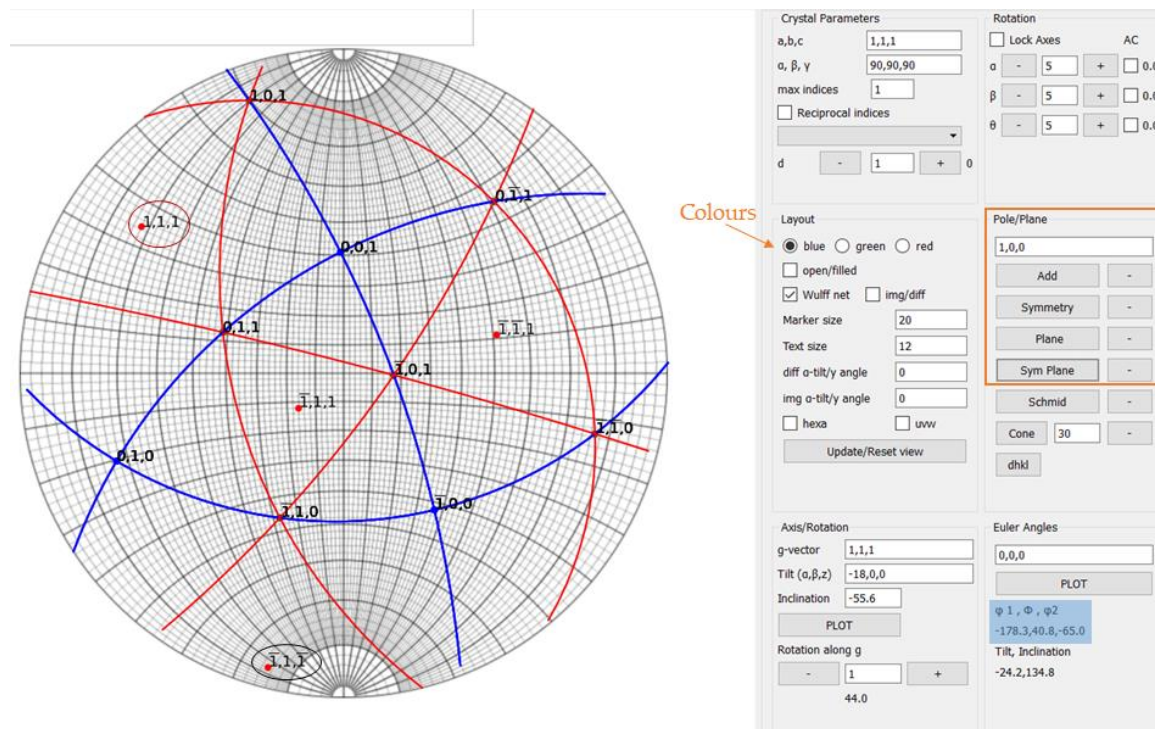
1,0,1
0,$\bar{1}$,1
1,1,1
0,0,1
0,1,1
$\bar{1}$,$\bar{1}$,1
$\bar{1}$,0,1
$\bar{1}$,1,1
1,$\bar{1}$,0
0,1,0
$\bar{1}$,1,0
1,0,0
$\bar{1}$,1,$\bar{1}$

Colours

Crystal Parameters
a,b,c 1,1,1
α, β, γ 90,90,90
max indices 1
Reciprocal indices
d - 1 + 0

Rotation
Lock Axes AC
α - 5 + 0.
β - 5 + 0.
θ - 5 + 0.

Layout
blue green red
open/filled
Wulff net img/diff
Marker size 20
Text size 12
diff α-tilt/y angle 0
img α-tilt/y angle 0
hexa uvw
Update/Reset view

Pole/Plane
1,0,0
Add -
Symmetry -
Plane -
Sym Plane -
Schmid -
Cone 30 -
dhkl

Axis/Rotation
g-vector 1,1,1
Tilt (α,β,z) -18,0,0
Inclination -55.6
PLOT
Rotation along g
- 1 +
44.0

Euler Angles
0,0,0
PLOT
φ 1 , Φ , φ2
-178.3,40.8,-65.0
Tilt, Inclination
-24.2,134.8